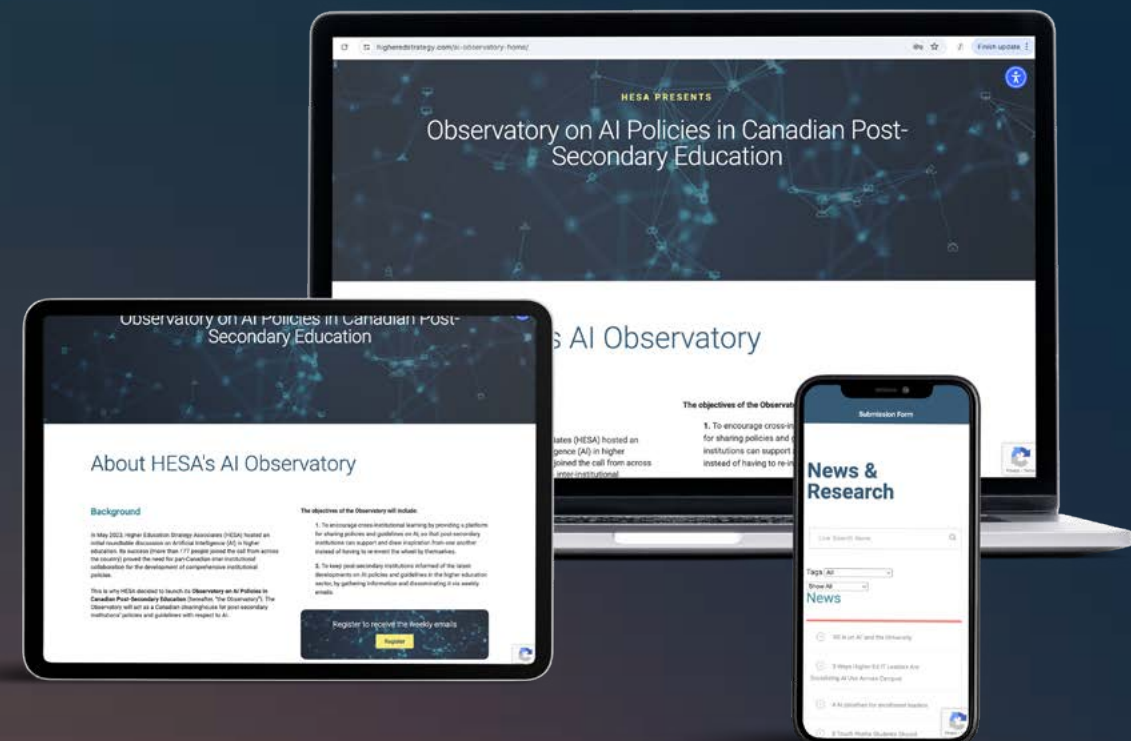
higheredstrategy.com/ai-observatory-home/

Finish update

HESA PRESENTS

Observatory on AI Policies in Canadian Post-Secondary Education

s AI Observatory

The objectives of the Observat

1. To encourage cross-in for sharing policies and g institutions can support instead of having to re-in

iates (HESA) hosted an gence (AI) in higher joined the call from across inter-institutional

Observatory on AI Policies in Canadian Post-Secondary Education

About HESA's AI Observatory

Background

In May 2023, Higher Education Strategy Associates (HESA) hosted an initial roundtable discussion on Artificial Intelligence (AI) in higher education. Its success (more than 177 people joined the call from across the country) proved the need for pan-Canadian inter-institutional collaboration for the development of comprehensive institutional policies.

This is why HESA decided to launch its Observatory on AI Policies in Canadian Post-Secondary Education (hereafter, "the Observatory"). The Observatory will act as a Canadian clearinghouse for post-secondary institutions' policies and guidelines with respect to AI.

The objectives of the Observatory will include:

1. To encourage cross-institutional learning by providing a platform for sharing policies and guidelines on AI, so that post-secondary institutions can support and draw inspiration from one another instead of having to re-invent the wheel by themselves.

2. To keep post-secondary institutions informed of the latest developments on AI policies and guidelines in the higher education sector, by gathering information and disseminating it via weekly emails.

Register to receive the weekly emails

Register

Submission Form

News & Research

Live Search Items

Tags All

Show All

News

"AI is an AI and the University

5 Ways Higher Ed IT Leaders Are Scrutinizing AI Use Across Campus

4 AI ideathon for enrollment leaders

8 Youth Make Students Should